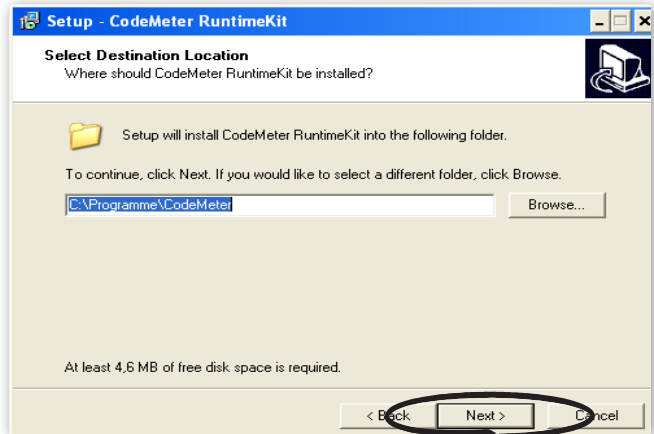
Setup - CodeMeter RuntimeKit

Select Destination Location
Where should CodeMeter RuntimeKit be installed?

Setup will install CodeMeter RuntimeKit into the following folder.

To continue, click Next. If you would like to select a different folder, click Browse.

C:\Programme\CodeMeter

Browse...

At least 4,6 MB of free disk space is required.

< Back

Next >

Cancel